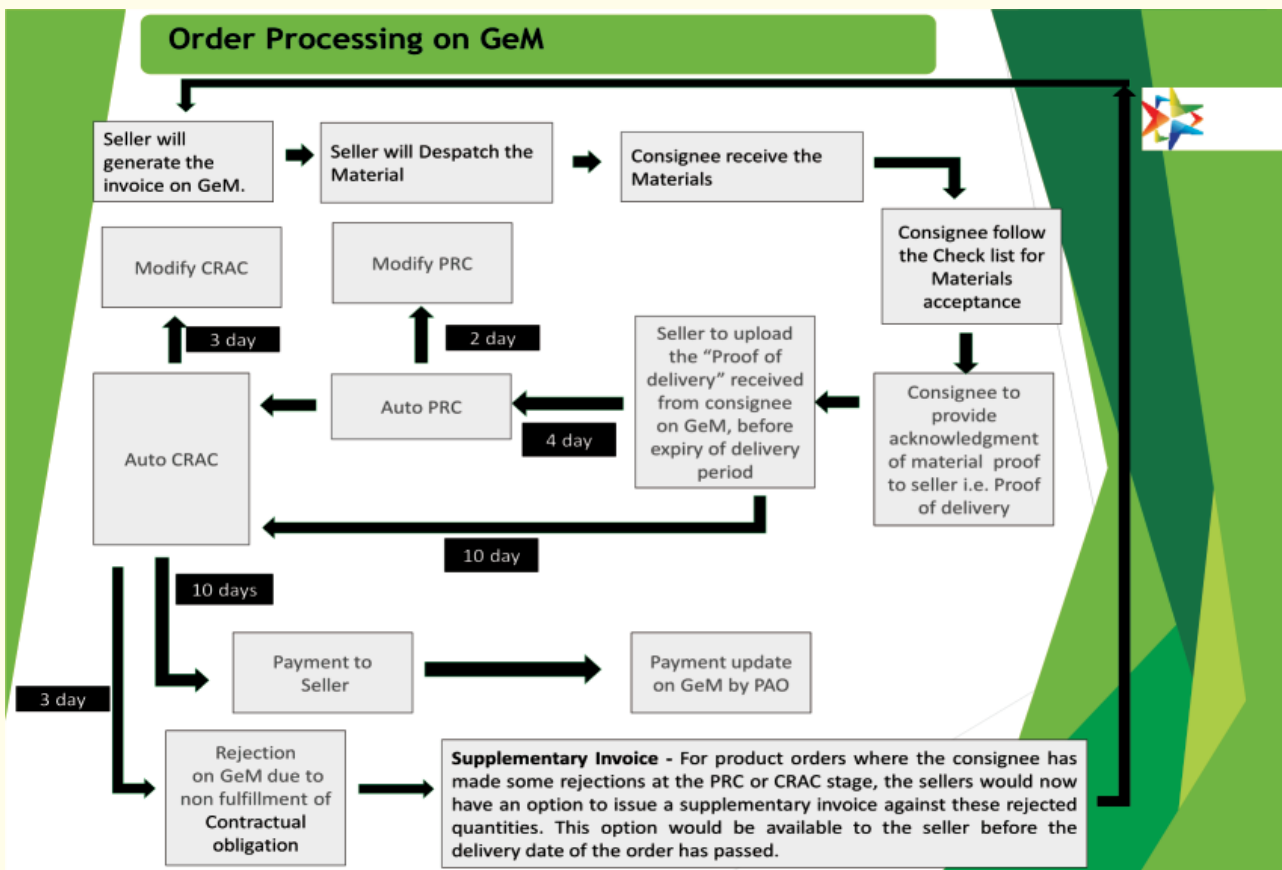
Order Processing on GeM

Seller will generate the invoice on GeM.

Seller will Despatch the Material

Consignee receive the Materials

Consignee follow the Check list for Materials acceptance

Consignee to provide acknowledgment of material proof to seller i.e. Proof of delivery

Seller to upload the "Proof of delivery" received from consignee on GeM, before expiry of delivery period

4 day

Auto PRC

2 day

Modify PRC

Auto CRAC

3 day

Modify CRAC

10 day

10 days

Payment to Seller

Payment update on GeM by PAO

3 day

Rejection on GeM due to non fulfillment of Contractual obligation

Supplementary Invoice - For product orders where the consignee has made some rejections at the PRC or CRAC stage, the sellers would now have an option to issue a supplementary invoice against these rejected quantities. This option would be available to the seller before the delivery date of the order has passed.